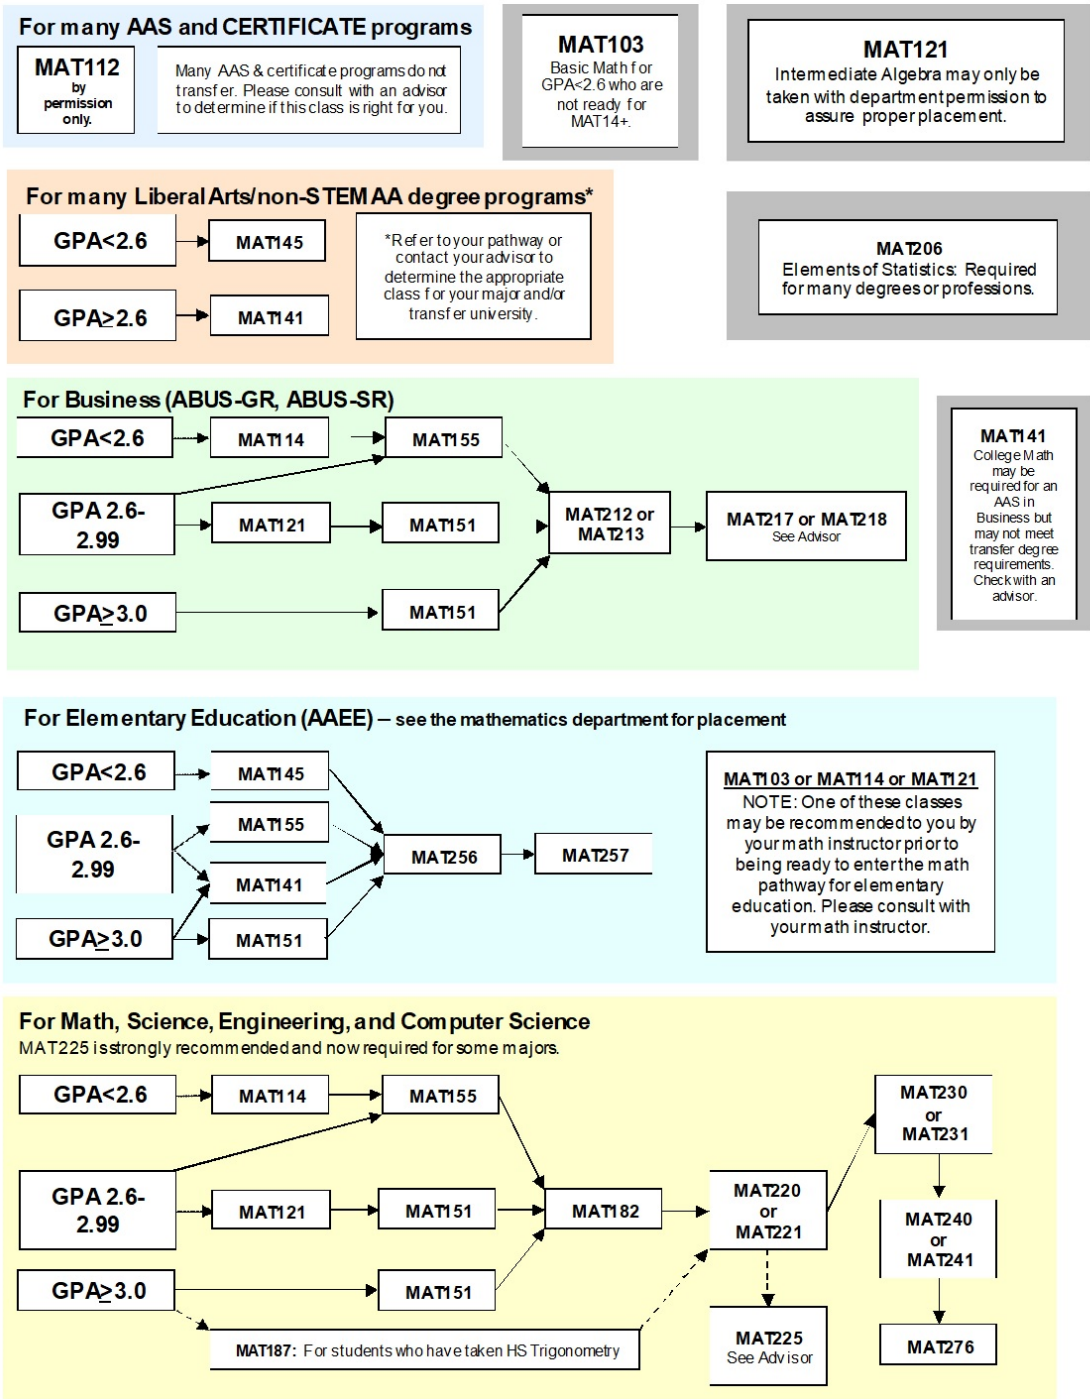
For many AAS and CERTIFICATE programs

MAT112
by permission only.

Many AAS & certificate programs do not transfer. Please consult with an advisor to determine if this class is right for you.

MAT103
Basic Math for GPA<2.6 who are not ready for MAT14+.

MAT121
Intermediate Algebra may only be taken with department permission to assure proper placement.

For many Liberal Arts/non-STEM AA degree programs*

GPA<2.6
MAT145

GPA≥2.6
MAT141

*Refer to your pathway or contact your advisor to determine the appropriate class for your major and/or transfer university.

MAT206
Elements of Statistics: Required for many degrees or professions.

For Business (ABUS-GR, ABUS-SR)

GPA<2.6
MAT114
MAT155

GPA 2.6-2.99
MAT121
MAT151

MAT212 or MAT213

MAT217 or MAT218
See Advisor

GPA≥3.0
MAT151

MAT141
College Math may be required for an AAS in Business but may not meet transfer degree requirements. Check with an advisor.

For Elementary Education (AAEE) – see the mathematics department for placement

GPA<2.6
MAT145

GPA 2.6-2.99
MAT155
MAT141

GPA≥3.0
MAT151

MAT256
MAT257

MAT103 or MAT114 or MAT121
NOTE: One of these classes may be recommended to you by your math instructor prior to being ready to enter the math pathway for elementary education. Please consult with your math instructor.

For Math, Science, Engineering, and Computer Science
MAT225 is strongly recommended and now required for some majors.

GPA<2.6
MAT114
MAT155

GPA 2.6-2.99
MAT121
MAT151

GPA≥3.0
MAT151

MAT182

MAT220 or MAT221

MAT230 or MAT231

MAT240 or MAT241

MAT276

MAT225
See Advisor

MAT187: For students who have taken HS Trigonometry